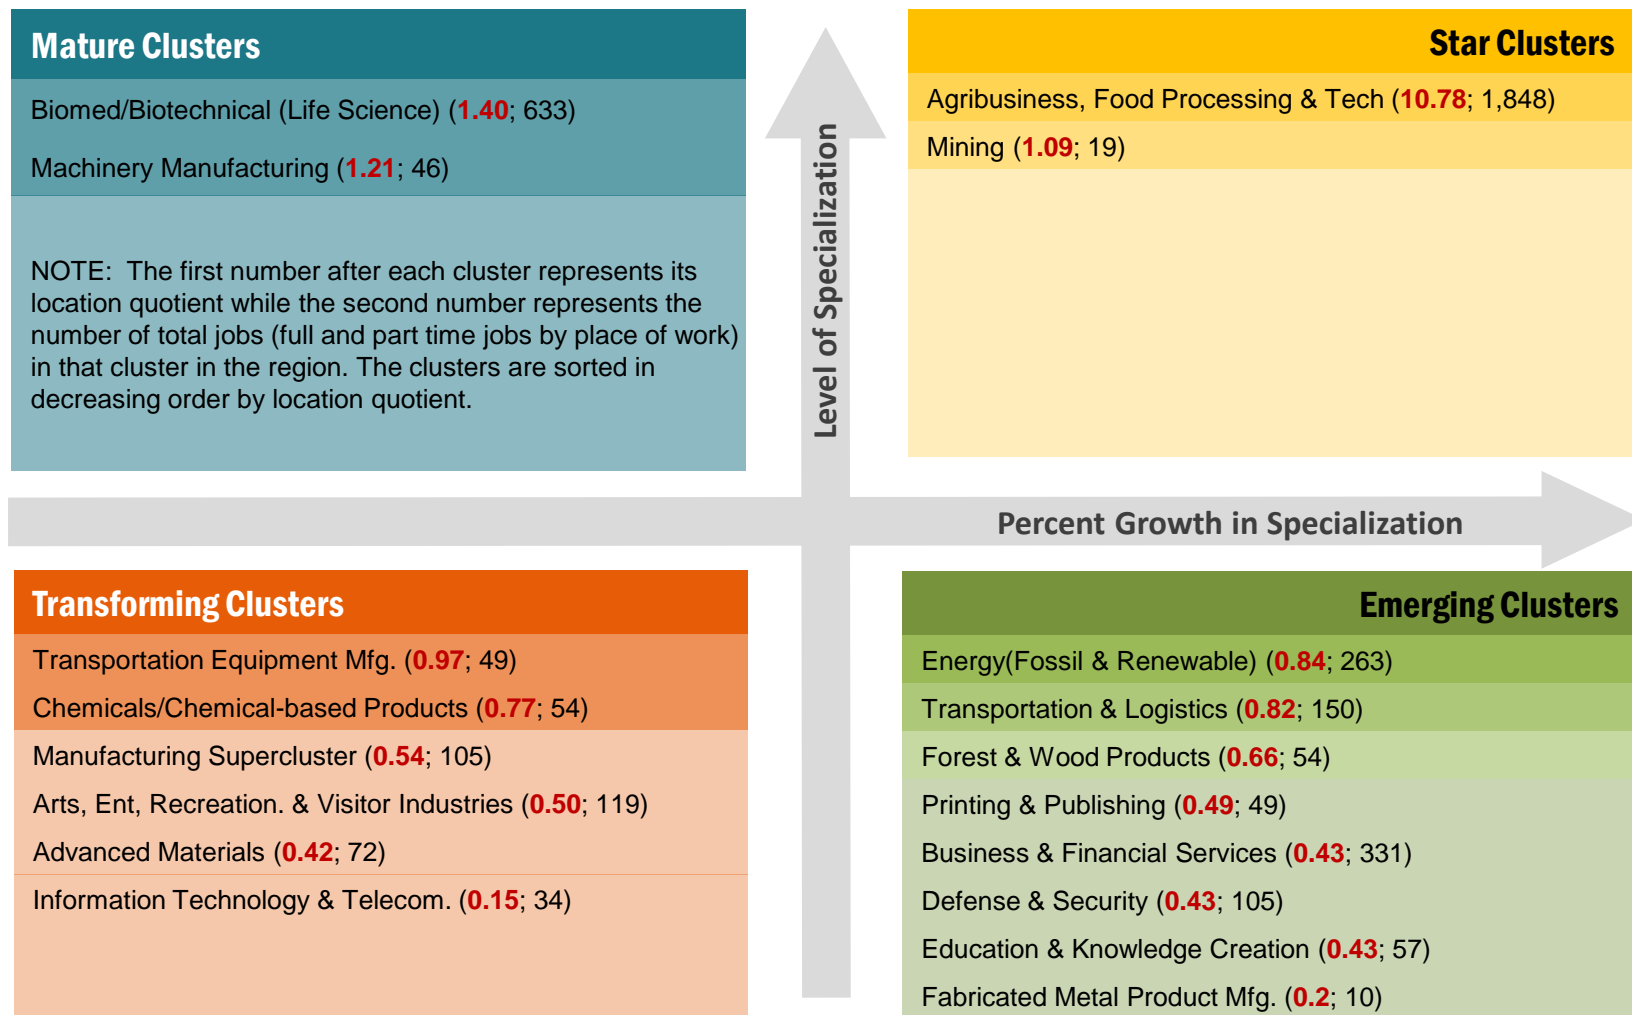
Mature Clusters

Biomed/Biotechnical (Life Science) (1.40; 633)

Machinery Manufacturing (1.21; 46)

NOTE: The first number after each cluster represents its location quotient while the second number represents the number of total jobs (full and part time jobs by place of work) in that cluster in the region. The clusters are sorted in decreasing order by location quotient.

Star Clusters

Agribusiness, Food Processing & Tech (10.78; 1,848)

Mining (1.09; 19)

Level of Specialization

Percent Growth in Specialization

Transforming Clusters

Transportation Equipment Mfg. (0.97; 49)

Chemicals/Chemical-based Products (0.77; 54)

Manufacturing Supercluster (0.54; 105)

Arts, Ent, Recreation. & Visitor Industries (0.50; 119)

Advanced Materials (0.42; 72)

Information Technology & Telecom. (0.15; 34)

Emerging Clusters

Energy(Fossil & Renewable) (0.84; 263)

Transportation & Logistics (0.82; 150)

Forest & Wood Products (0.66; 54)

Printing & Publishing (0.49; 49)

Business & Financial Services (0.43; 331)

Defense & Security (0.43; 105)

Education & Knowledge Creation (0.43; 57)

Fabricated Metal Product Mfg. (0.2; 10)